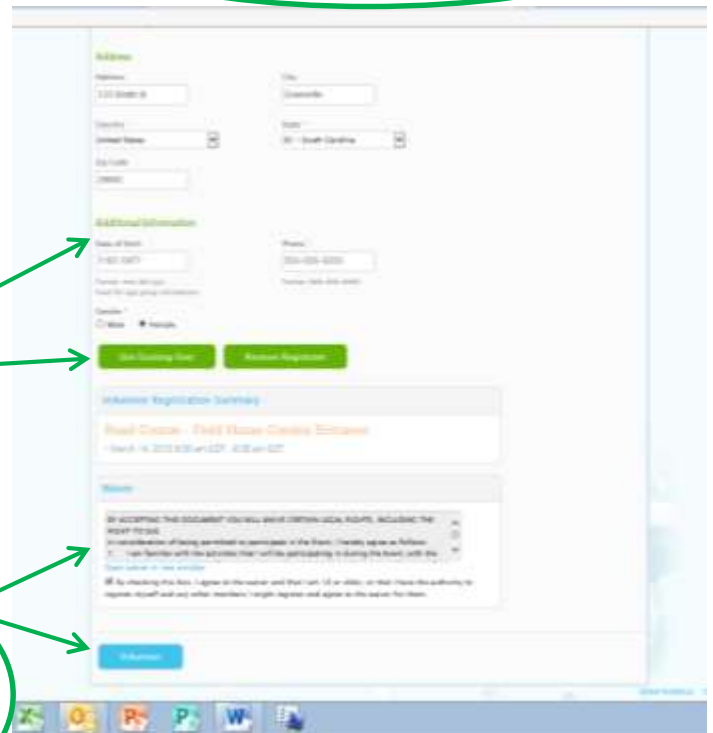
Address

Address

City

Country

State

United States

SC - South Carolina

Zip Code

Additional Information

Date of Birth

Phone

Gender *

Male

Female

Volunteer Registration Summary

BY ACCEPTING THIS DOCUMENT YOU WILL WAIVE CERTAIN LEGAL RIGHTS, INCLUDING THE RIGHT TO SUE.

In consideration of being permitted to participate in the Event, I hereby agree as follows:

1. I am familiar with the activities that I will be participating in during the Event, with the

Open waiver in new window

By checking this box, I agree to the waiver and that I am 18 or older, or that I have the authority to register myself and any other members I might register and agree to the waiver for them.

Volunteer